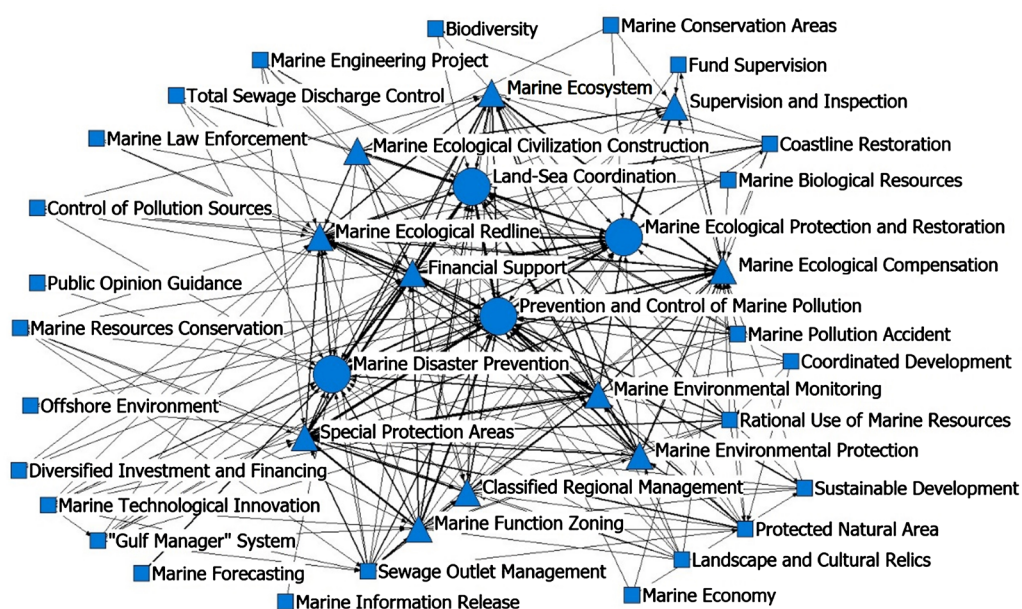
Biodiversity
Marine Conservation Areas
Marine Engineering Project
Fund Supervision
Total Sewage Discharge Control
Marine Ecosystem
Supervision and Inspection
Marine Law Enforcement
Marine Ecological Civilization Construction
Coastline Restoration
Land-Sea Coordination
Marine Biological Resources
Control of Pollution Sources
Marine Ecological Redline
Marine Ecological Protection and Restoration
Financial Support
Marine Ecological Compensation
Public Opinion Guidance
Prevention and Control of Marine Pollution
Marine Resources Conservation
Marine Pollution Accident
Marine Disaster Prevention
Coordinated Development
Marine Environmental Monitoring
Offshore Environment
Rational Use of Marine Resources
Special Protection Areas
Marine Environmental Protection
Diversified Investment and Financing
Classified Regional Management
Sustainable Development
Marine Technological Innovation
Marine Function Zoning
Protected Natural Area
"Gulf Manager" System
Landscape and Cultural Relics
Marine Forecasting
Sewage Outlet Management
Marine Economy
Marine Information Release